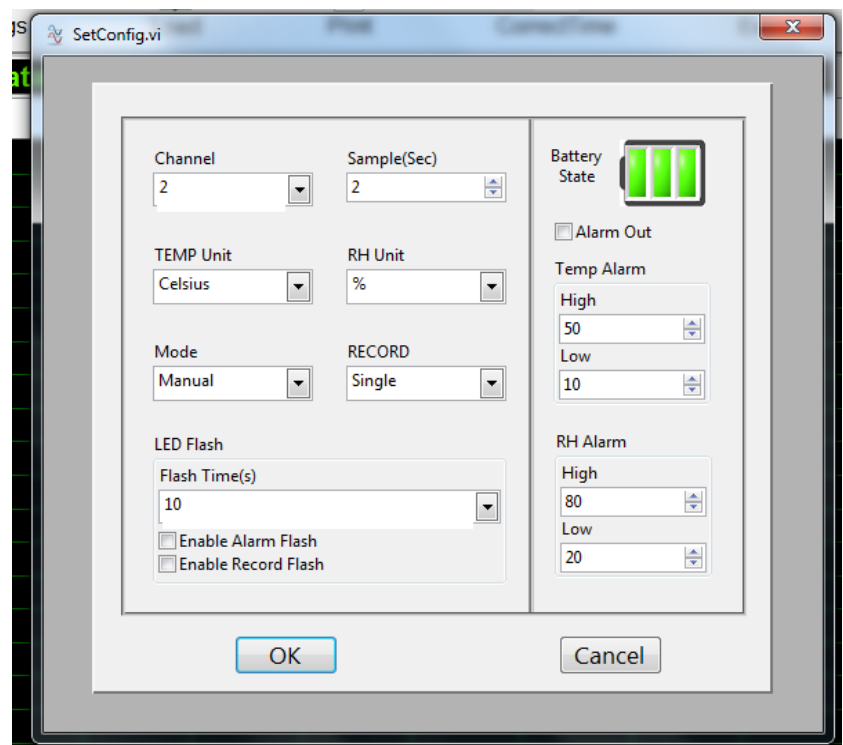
SetConfig.vi

Channel
2

Sample(Sec)
2

TEMP Unit
Celsius

RH Unit
%

Mode
Manual

RECORD
Single

LED Flash
Flash Time(s)
10
Enable Alarm Flash
Enable Record Flash

Battery State

Alarm Out

Temp Alarm
High
50
Low
10

RH Alarm
High
80
Low
20

OK

Cancel